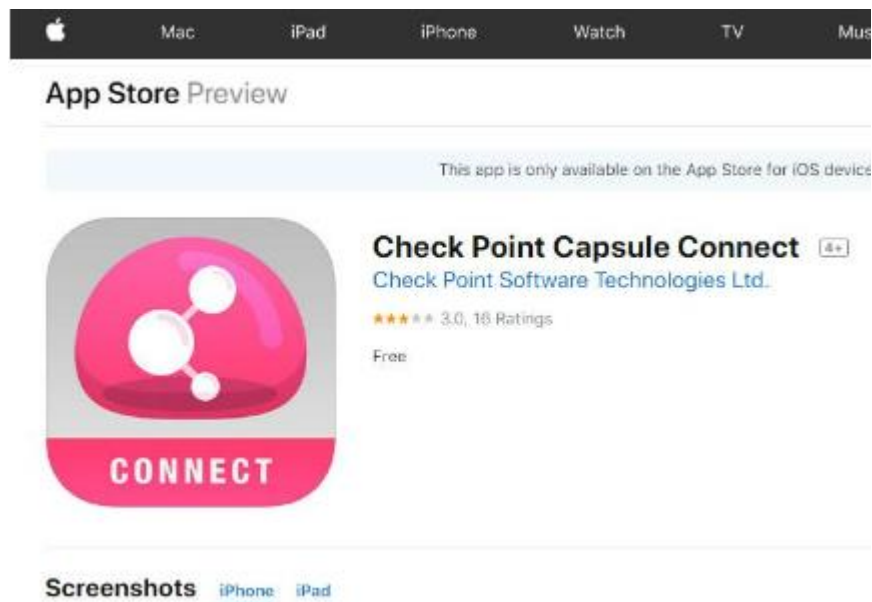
Mac iPad iPhone Watch TV Mus

App Store Preview

This app is only available on the App Store for iOS device

CONNECT

Check Point Capsule Connect 4+

Check Point Software Technologies Ltd.

★★★★★ 3.0, 16 Ratings

Free

Screenshots iPhone iPad